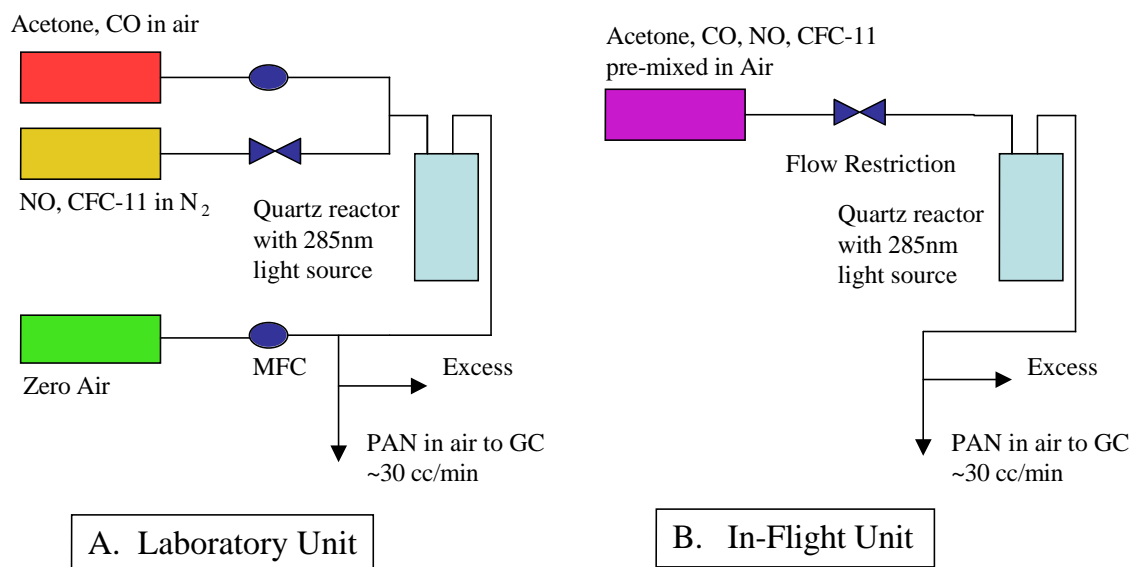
Acetone, CO in air

NO, CFC-11 in $N_2$

Quartz reactor with 285nm light source

Zero Air

MFC

Excess

PAN in air to GC ~30 cc/min

A. Laboratory Unit

Acetone, CO, NO, CFC-11 pre-mixed in Air

Flow Restriction

Quartz reactor with 285nm light source

Excess

PAN in air to GC ~30 cc/min

B. In-Flight Unit